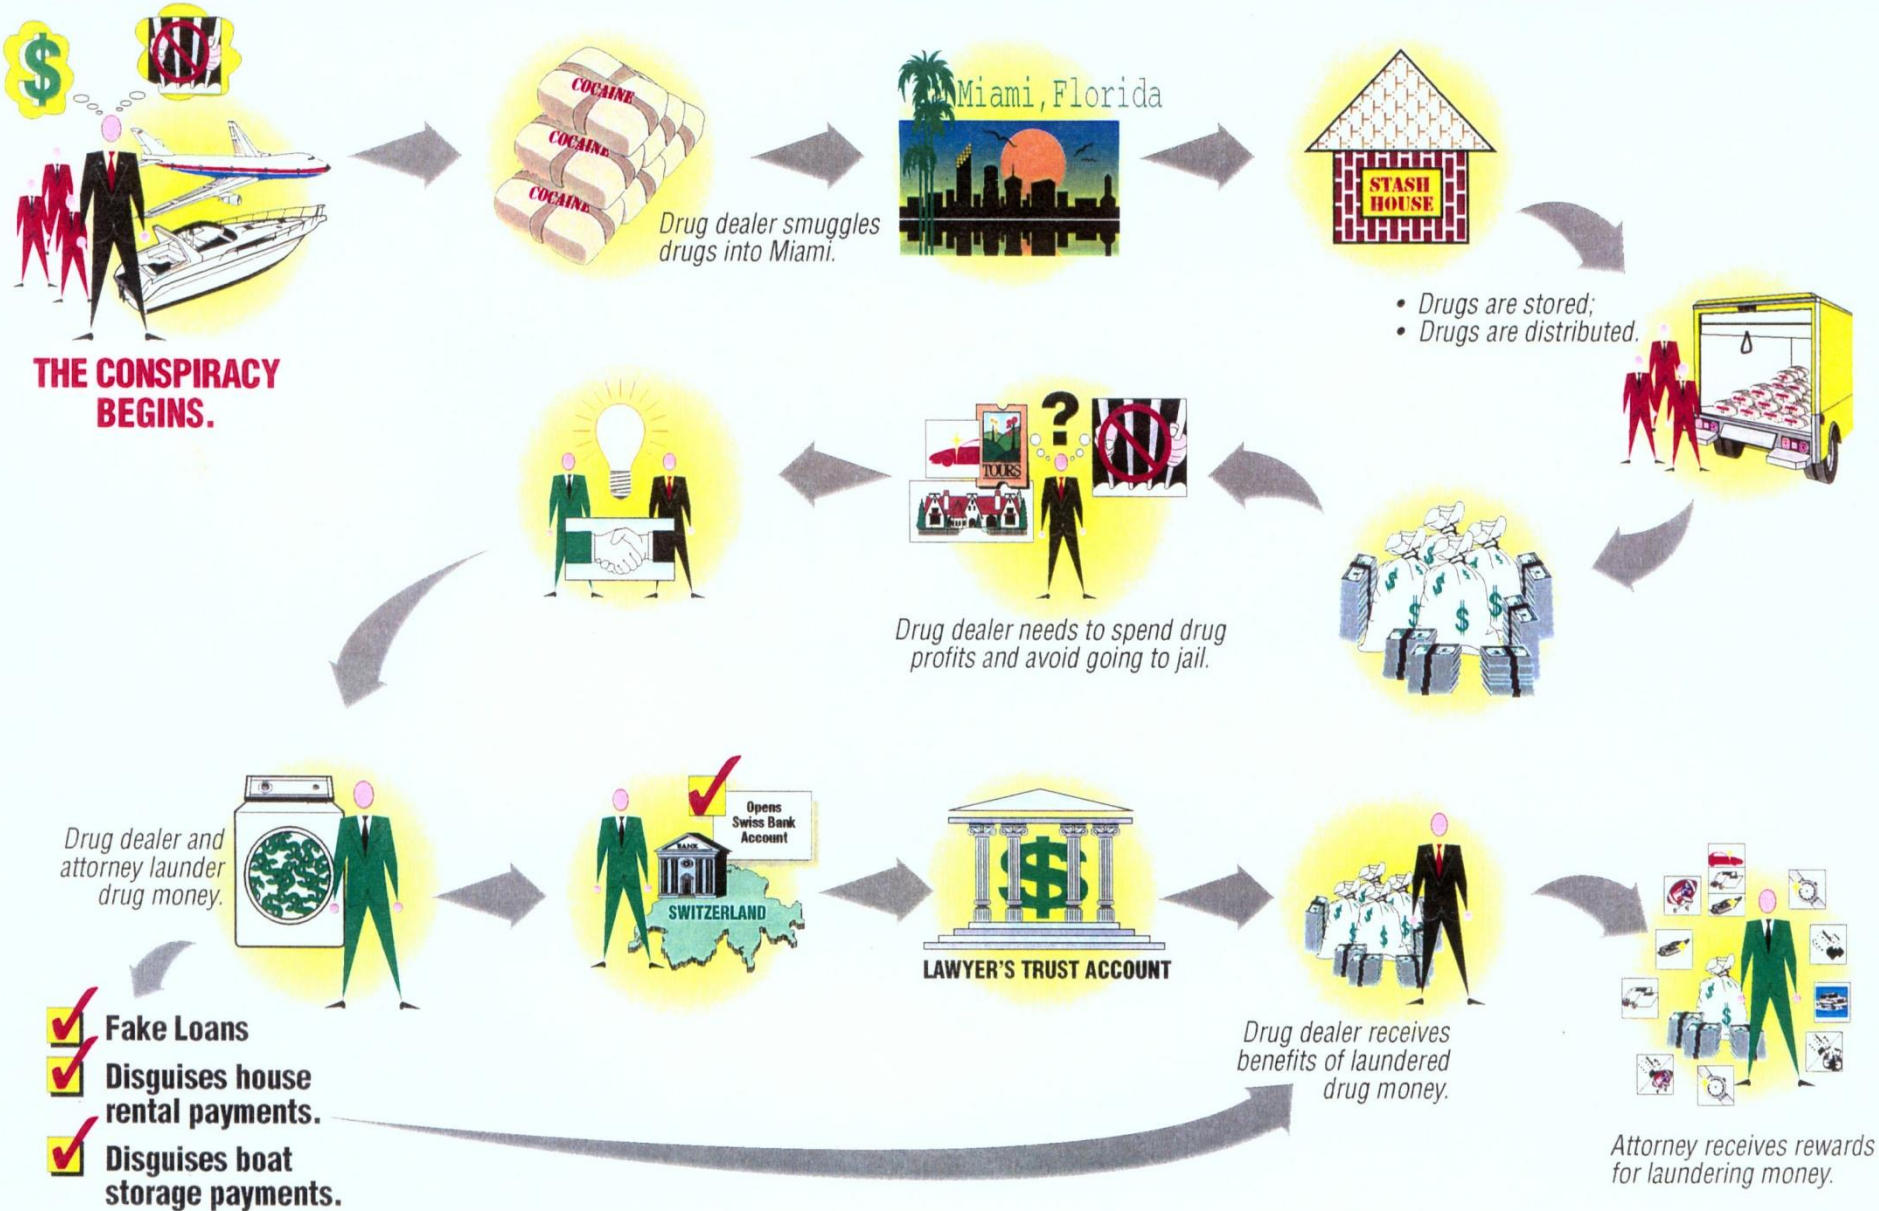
$

THE CONSPIRACY BEGINS.

COCAINE
COCAINE
COCAINE

Drug dealer smuggles drugs into Miami.

Miami, Florida

STASH HOUSE

• Drugs are stored;
• Drugs are distributed.

TOURS

?

Drug dealer needs to spend drug profits and avoid going to jail.

$
$
$

Drug dealer and attorney launder drug money.

Opens Swiss Bank Account

BANK

SWITZERLAND

$

LAWYER'S TRUST ACCOUNT

Drug dealer receives benefits of laundered drug money.

Attorney receives rewards for laundering money.

Fake Loans
Disguises house rental payments.
Disguises boat storage payments.